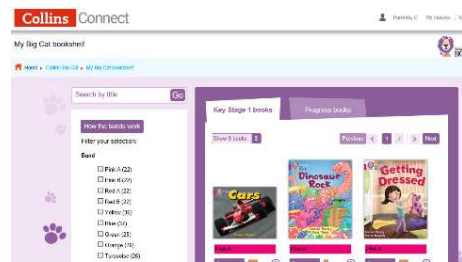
Collins Connect

Pamela, C | My classes | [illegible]

My Big Cat bookshelf

Home » Collins Big Cat » My Big Cat bookshelf

Search by title Go

How the bands work

Filter your selection:

Band

Pink A (22)
Pink B (22)
Red A (22)
Red B (22)
Yellow (36)
Blue (37)
Green (35)
Orange (40)
Turquoise (26)

Key Stage 1 books

Progress books

Show 9 books

Previous < 1 2 > Next

Cars

Dinosaur Rock

Getting Dressed

Pink A

Pink A

Pink A